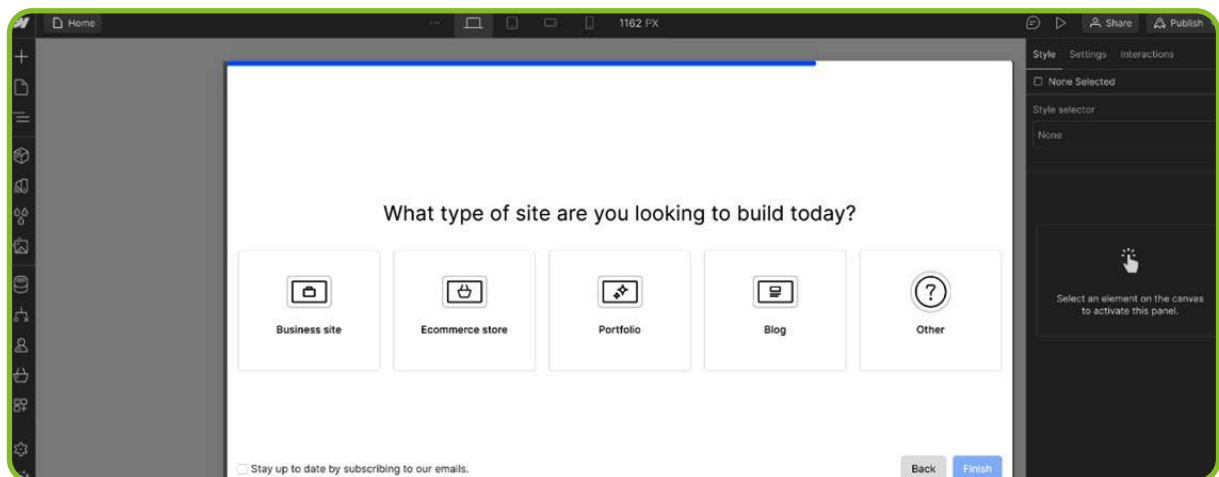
Home

1162 PX

Share
Publish

Style Settings Interactions

None Selected

Style selector

None

What type of site are you looking to build today?

Business site

Ecommerce store

Portfolio

Blog

Other

Select an element on the canvas to activate this panel.

Stay up to date by subscribing to our emails.

Back

Finish